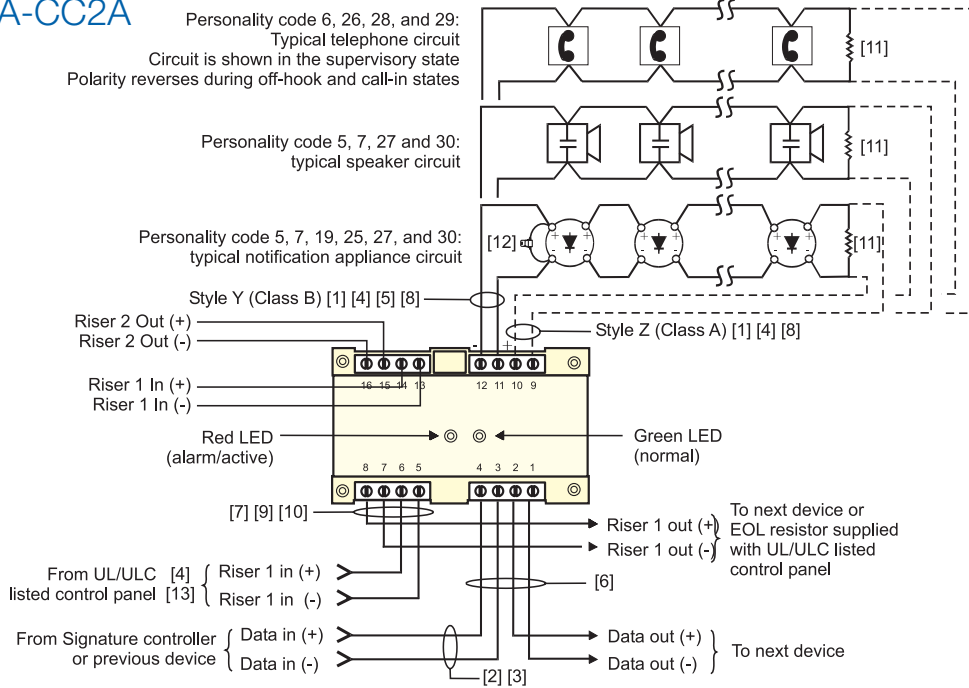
A-CC2A

Personality code 6, 26, 28, and 29: Typical telephone circuit Circuit is shown in the supervisory state Polarity reverses during off-hook and call-in states

[11]

Personality code 5, 7, 27 and 30: typical speaker circuit

[11]

Personality code 5, 7, 19, 25, 27, and 30: typical notification appliance circuit

[12]

[11]

Style Y (Class B) [1] [4] [5] [8]

Riser 2 Out (+)
Riser 2 Out (-)

Style Z (Class A) [1] [4] [8]

16 15 14 13 12 11 10 9

Riser 1 In (+)
Riser 1 In (-)

Red LED (alarm/active)

Green LED (normal)

8 7 6 5 4 3 2 1

[7] [9] [10]

Riser 1 out (+)
Riser 1 out (-)

To next device or EOL resistor supplied with UL/ULC listed control panel

From UL/ULC [4] listed control panel [13]

Riser 1 in (+)
Riser 1 in (-)

[6]

From Signature controller or previous device

Data in (+)
Data in (-)

Data out (+)
Data out (-)

To next device

[2] [3]